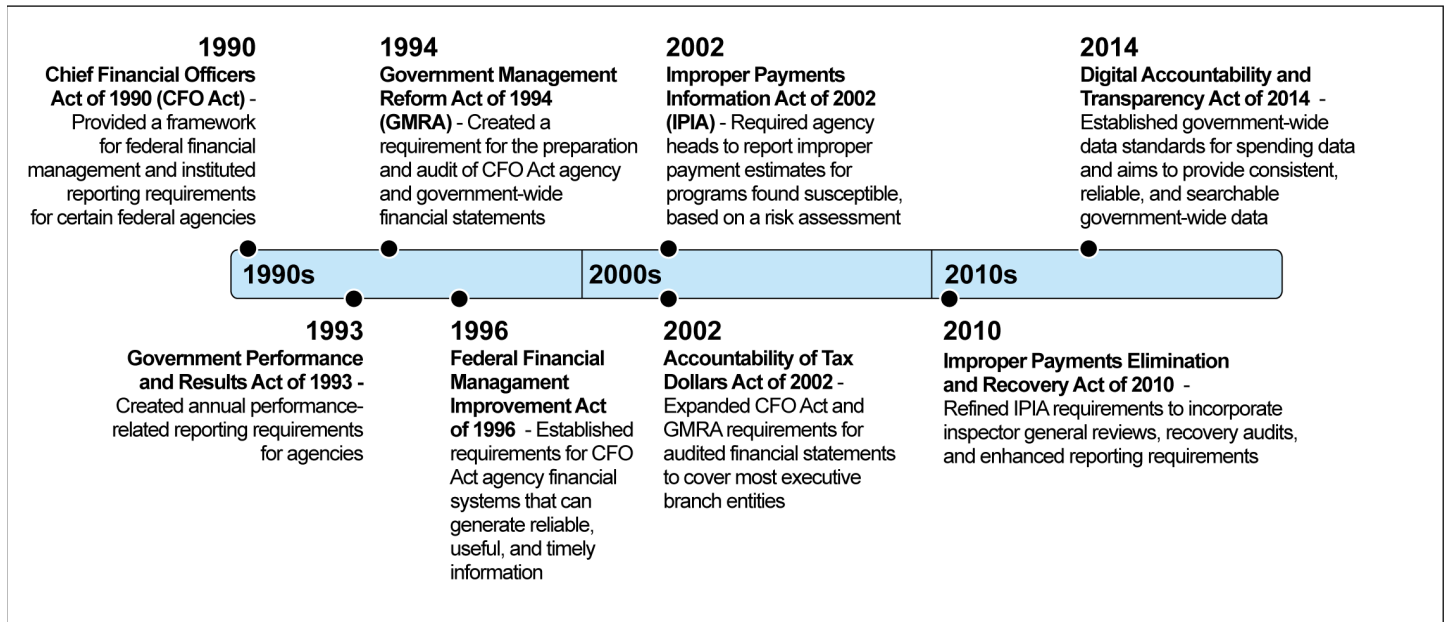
1990
Chief Financial Officers Act of 1990 (CFO Act) - Provided a framework for federal financial management and instituted reporting requirements for certain federal agencies

1994
Government Management Reform Act of 1994 (GMRA) - Created a requirement for the preparation and audit of CFO Act agency and government-wide financial statements

2002
Improper Payments Information Act of 2002 (IPIA) - Required agency heads to report improper payment estimates for programs found susceptible, based on a risk assessment

2014
Digital Accountability and Transparency Act of 2014 - Established government-wide data standards for spending data and aims to provide consistent, reliable, and searchable government-wide data

1990s

2000s

2010s

1993
Government Performance and Results Act of 1993 - Created annual performance-related reporting requirements for agencies

1996
Federal Financial Managament Improvement Act of 1996 - Established requirements for CFO Act agency financial systems that can generate reliable, useful, and timely information

2002
Accountability of Tax Dollars Act of 2002 - Expanded CFO Act and GMRA requirements for audited financial statements to cover most executive branch entities

2010
Improper Payments Elimination and Recovery Act of 2010 - Refined IPIA requirements to incorporate inspector general reviews, recovery audits, and enhanced reporting requirements